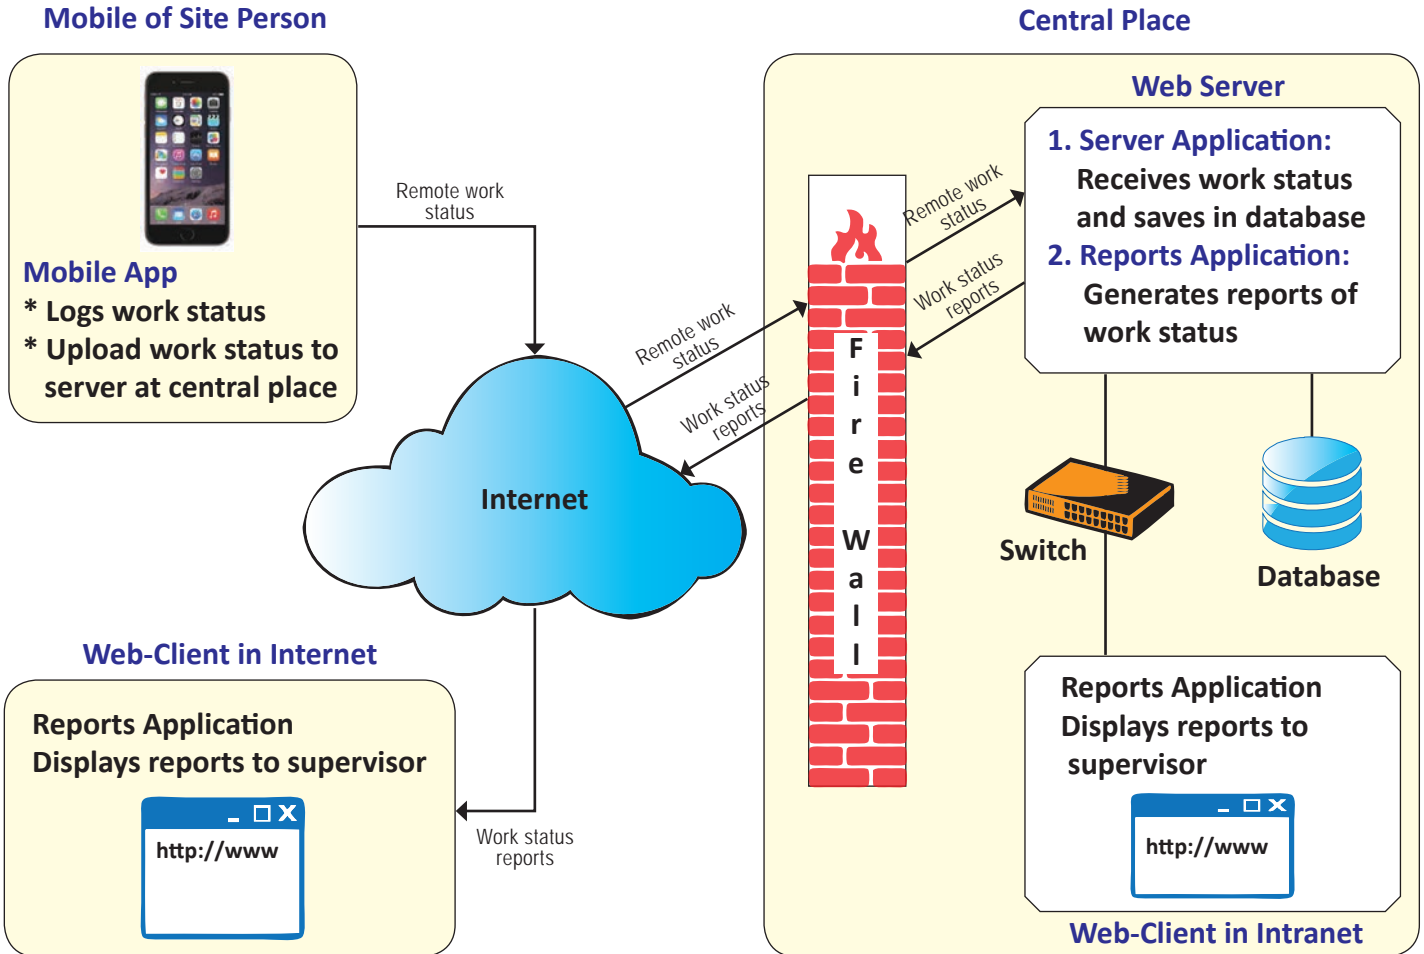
Mobile of Site Person

Mobile App
* Logs work status
* Upload work status to server at central place

Remote work status

Internet

Remote work status

Work status reports

Web-Client in Internet

Reports Application
Displays reports to supervisor

http://www

Work status reports

Central Place

Web Server

F i r e W a l l

Remote work status

Work status reports

1. Server Application:
Receives work status and saves in database
2. Reports Application:
Generates reports of work status

Switch

Database

Reports Application
Displays reports to supervisor

http://www

Web-Client in Intranet